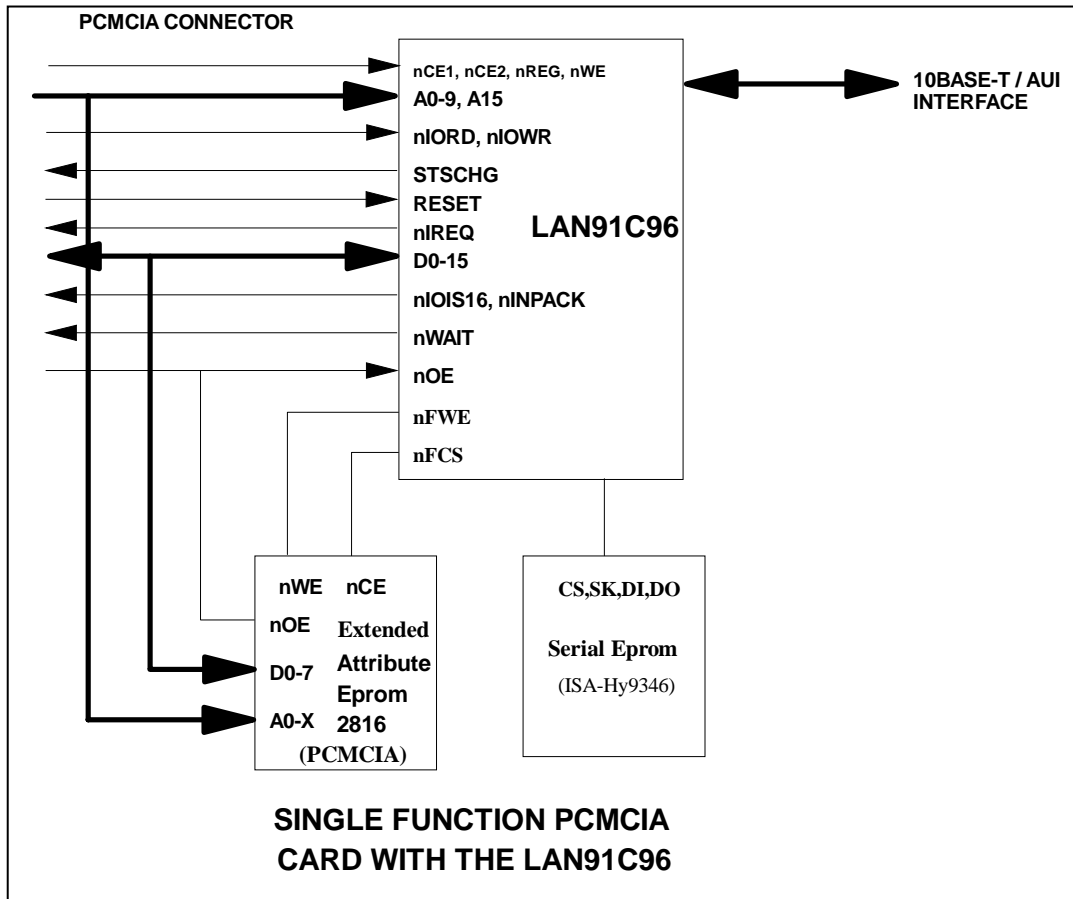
PCMCIA CONNECTOR

nCE1, nCE2, nREG, nWE
A0-9, A15
nIORD, nIOWR
STSCHG
RESET
nIREQ
D0-15
nIOIS16, nINPACK
nWAIT
nOE
nFWE
nFCS

LAN91C96

10BASE-T / AUI INTERFACE

nWE nCE
nOE
D0-7
A0-X
Extended Attribute Eprom 2816 (PCMCIA)

CS,SK,DI,DO
Serial Eprom
(ISA-Hy9346)

SINGLE FUNCTION PCMCIA CARD WITH THE LAN91C96